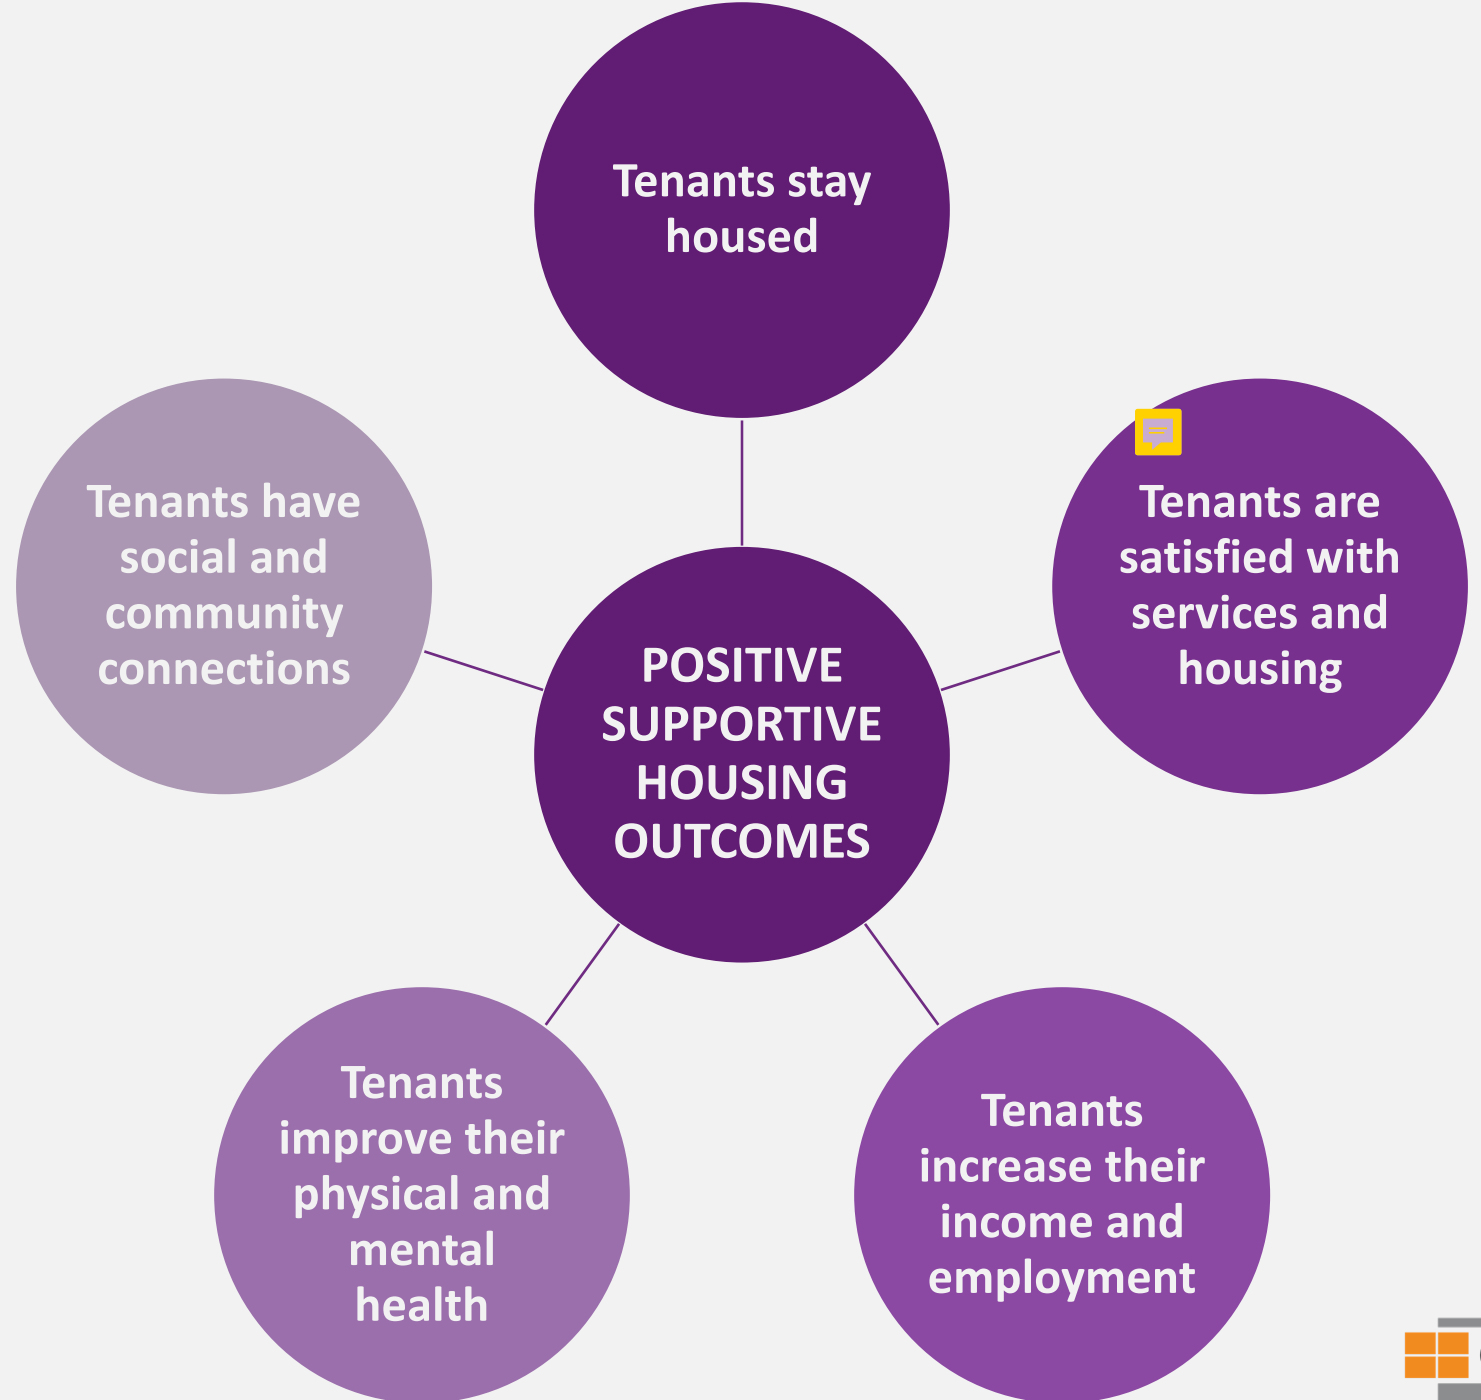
Tenants stay housed

Tenants have social and community connections

POSITIVE SUPPORTIVE HOUSING OUTCOMES

Tenants are satisfied with services and housing

Tenants improve their physical and mental health

Tenants increase their income and employment